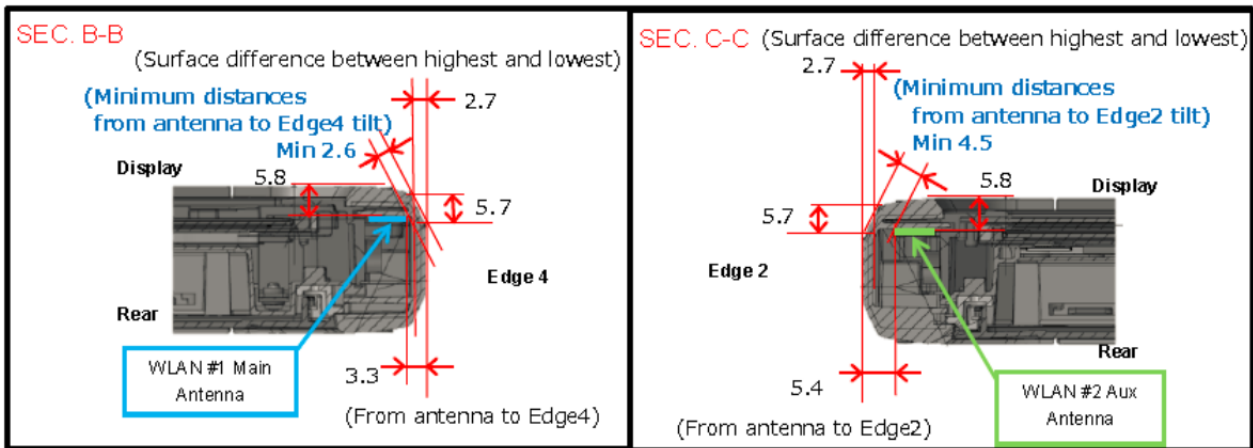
SEC. B-B
(Surface difference between highest and lowest)
2.7
(Minimum distances from antenna to Edge4 tilt)
Min 2.6
Display
5.8
5.7
Edge 4
Rear
WLAN #1 Main Antenna
3.3
(From antenna to Edge4)

SEC. C-C (Surface difference between highest and lowest)
2.7
(Minimum distances from antenna to Edge2 tilt)
Min 4.5
5.8
Display
5.7
Edge 2
Rear
5.4
WLAN #2 Aux Antenna
(From antenna to Edge2)